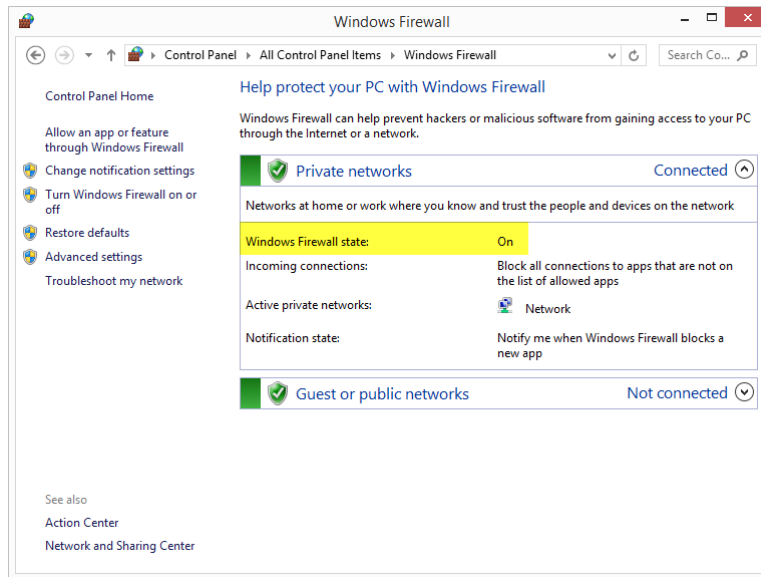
Windows Firewall

Control Panel › All Control Panel Items › Windows Firewall

Search Co...

Control Panel Home

Allow an app or feature through Windows Firewall

Change notification settings

Turn Windows Firewall on or off

Restore defaults

Advanced settings

Troubleshoot my network

See also

Action Center

Network and Sharing Center

Help protect your PC with Windows Firewall

Windows Firewall can help prevent hackers or malicious software from gaining access to your PC through the Internet or a network.

Private networks Connected

Networks at home or work where you know and trust the people and devices on the network

| | |
|---|---|
| Windows Firewall state: | On |
| Incoming connections: | Block all connections to apps that are not on the list of allowed apps |
| Active private networks: | Network |
| Notification state: | Notify me when Windows Firewall blocks a new app |

Guest or public networks Not connected